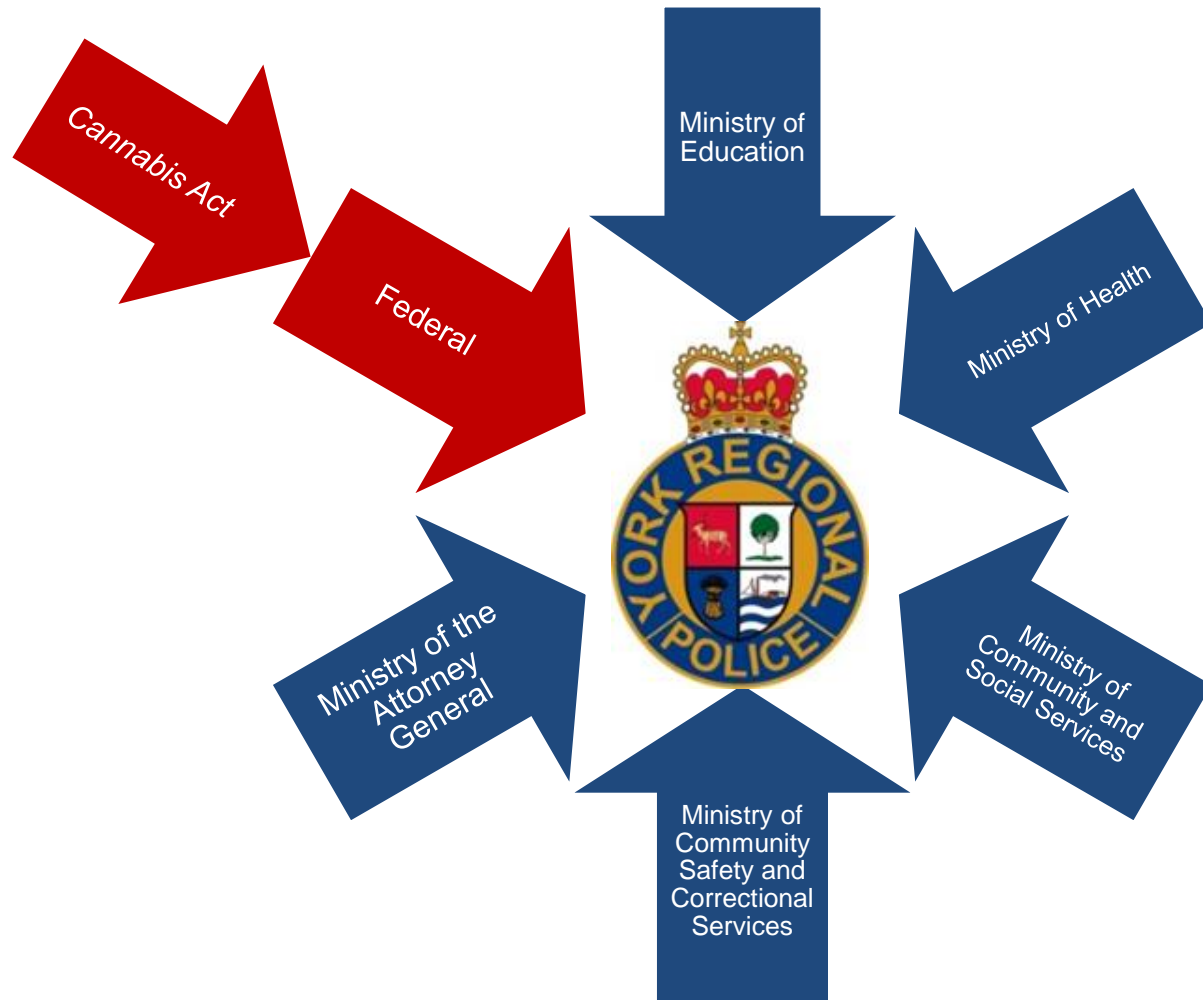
Cannabis Act

Federal

Ministry of Education

Ministry of Health

YORK REGIONAL POLICE

Ministry of the Attorney General

Ministry of Community and Social Services

Ministry of Community Safety and Correctional Services